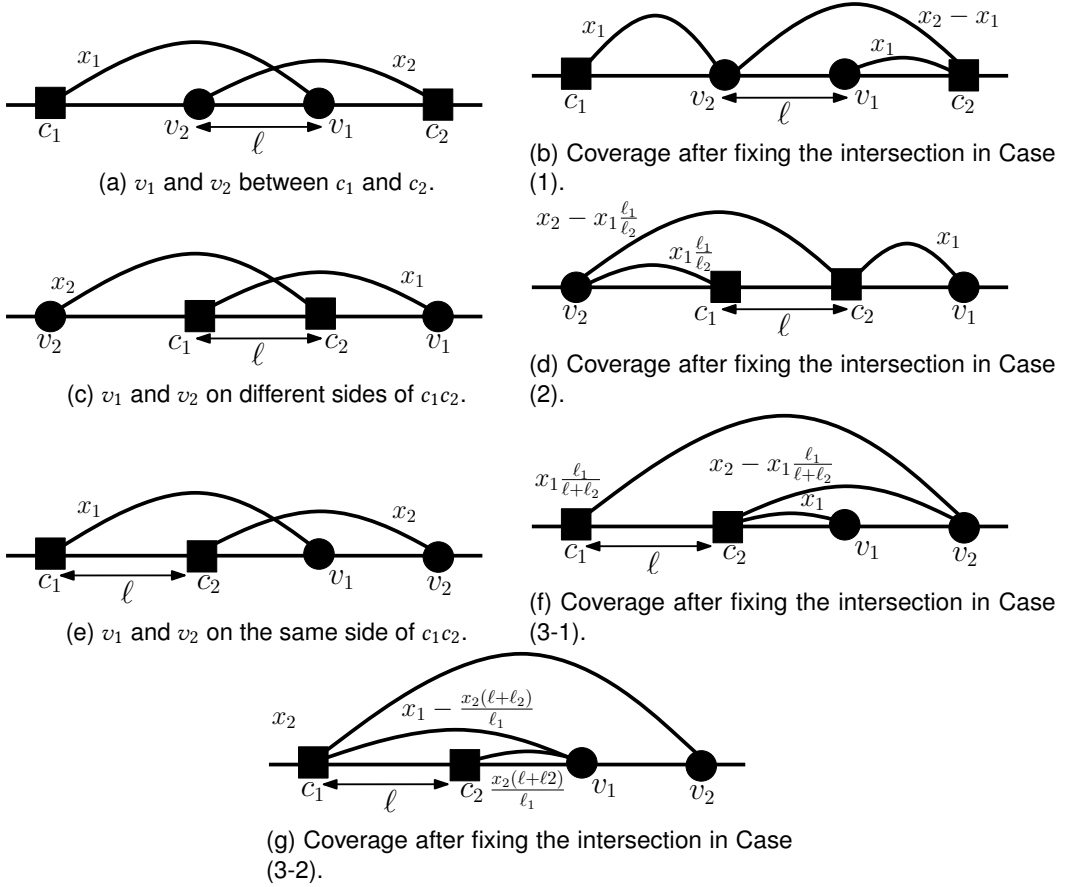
$x_1$ $x_2$
$c_1$ $v_2$ $\ell$ $v_1$ $c_2$

(a) $v_1$ and $v_2$ between $c_1$ and $c_2$.

$x_1$ $x_2 - x_1$ $x_1$
$c_1$ $v_2$ $\ell$ $v_1$ $c_2$

(b) Coverage after fixing the intersection in Case (1).

$x_2$ $x_1$
$v_2$ $c_1$ $\ell$ $c_2$ $v_1$

(c) $v_1$ and $v_2$ on different sides of $c_1c_2$.

$x_2 - x_1\frac{\ell_1}{\ell_2}$ $x_1\frac{\ell_1}{\ell_2}$ $x_1$
$v_2$ $c_1$ $\ell$ $c_2$ $v_1$

(d) Coverage after fixing the intersection in Case (2).

$x_1$ $x_2$
$c_1$ $\ell$ $c_2$ $v_1$ $v_2$

(e) $v_1$ and $v_2$ on the same side of $c_1c_2$.

$x_1\frac{\ell_1}{\ell+\ell_2}$ $x_2 - x_1\frac{\ell_1}{\ell+\ell_2}$ $x_1$
$c_1$ $\ell$ $c_2$ $v_1$ $v_2$

(f) Coverage after fixing the intersection in Case (3-1).

$x_2$ $x_1 - \frac{x_2(\ell+\ell_2)}{\ell_1}$
$c_1$ $\ell$ $c_2$ $\frac{x_2(\ell+\ell 2)}{\ell_1}$ $v_1$ $v_2$

(g) Coverage after fixing the intersection in Case (3-2).